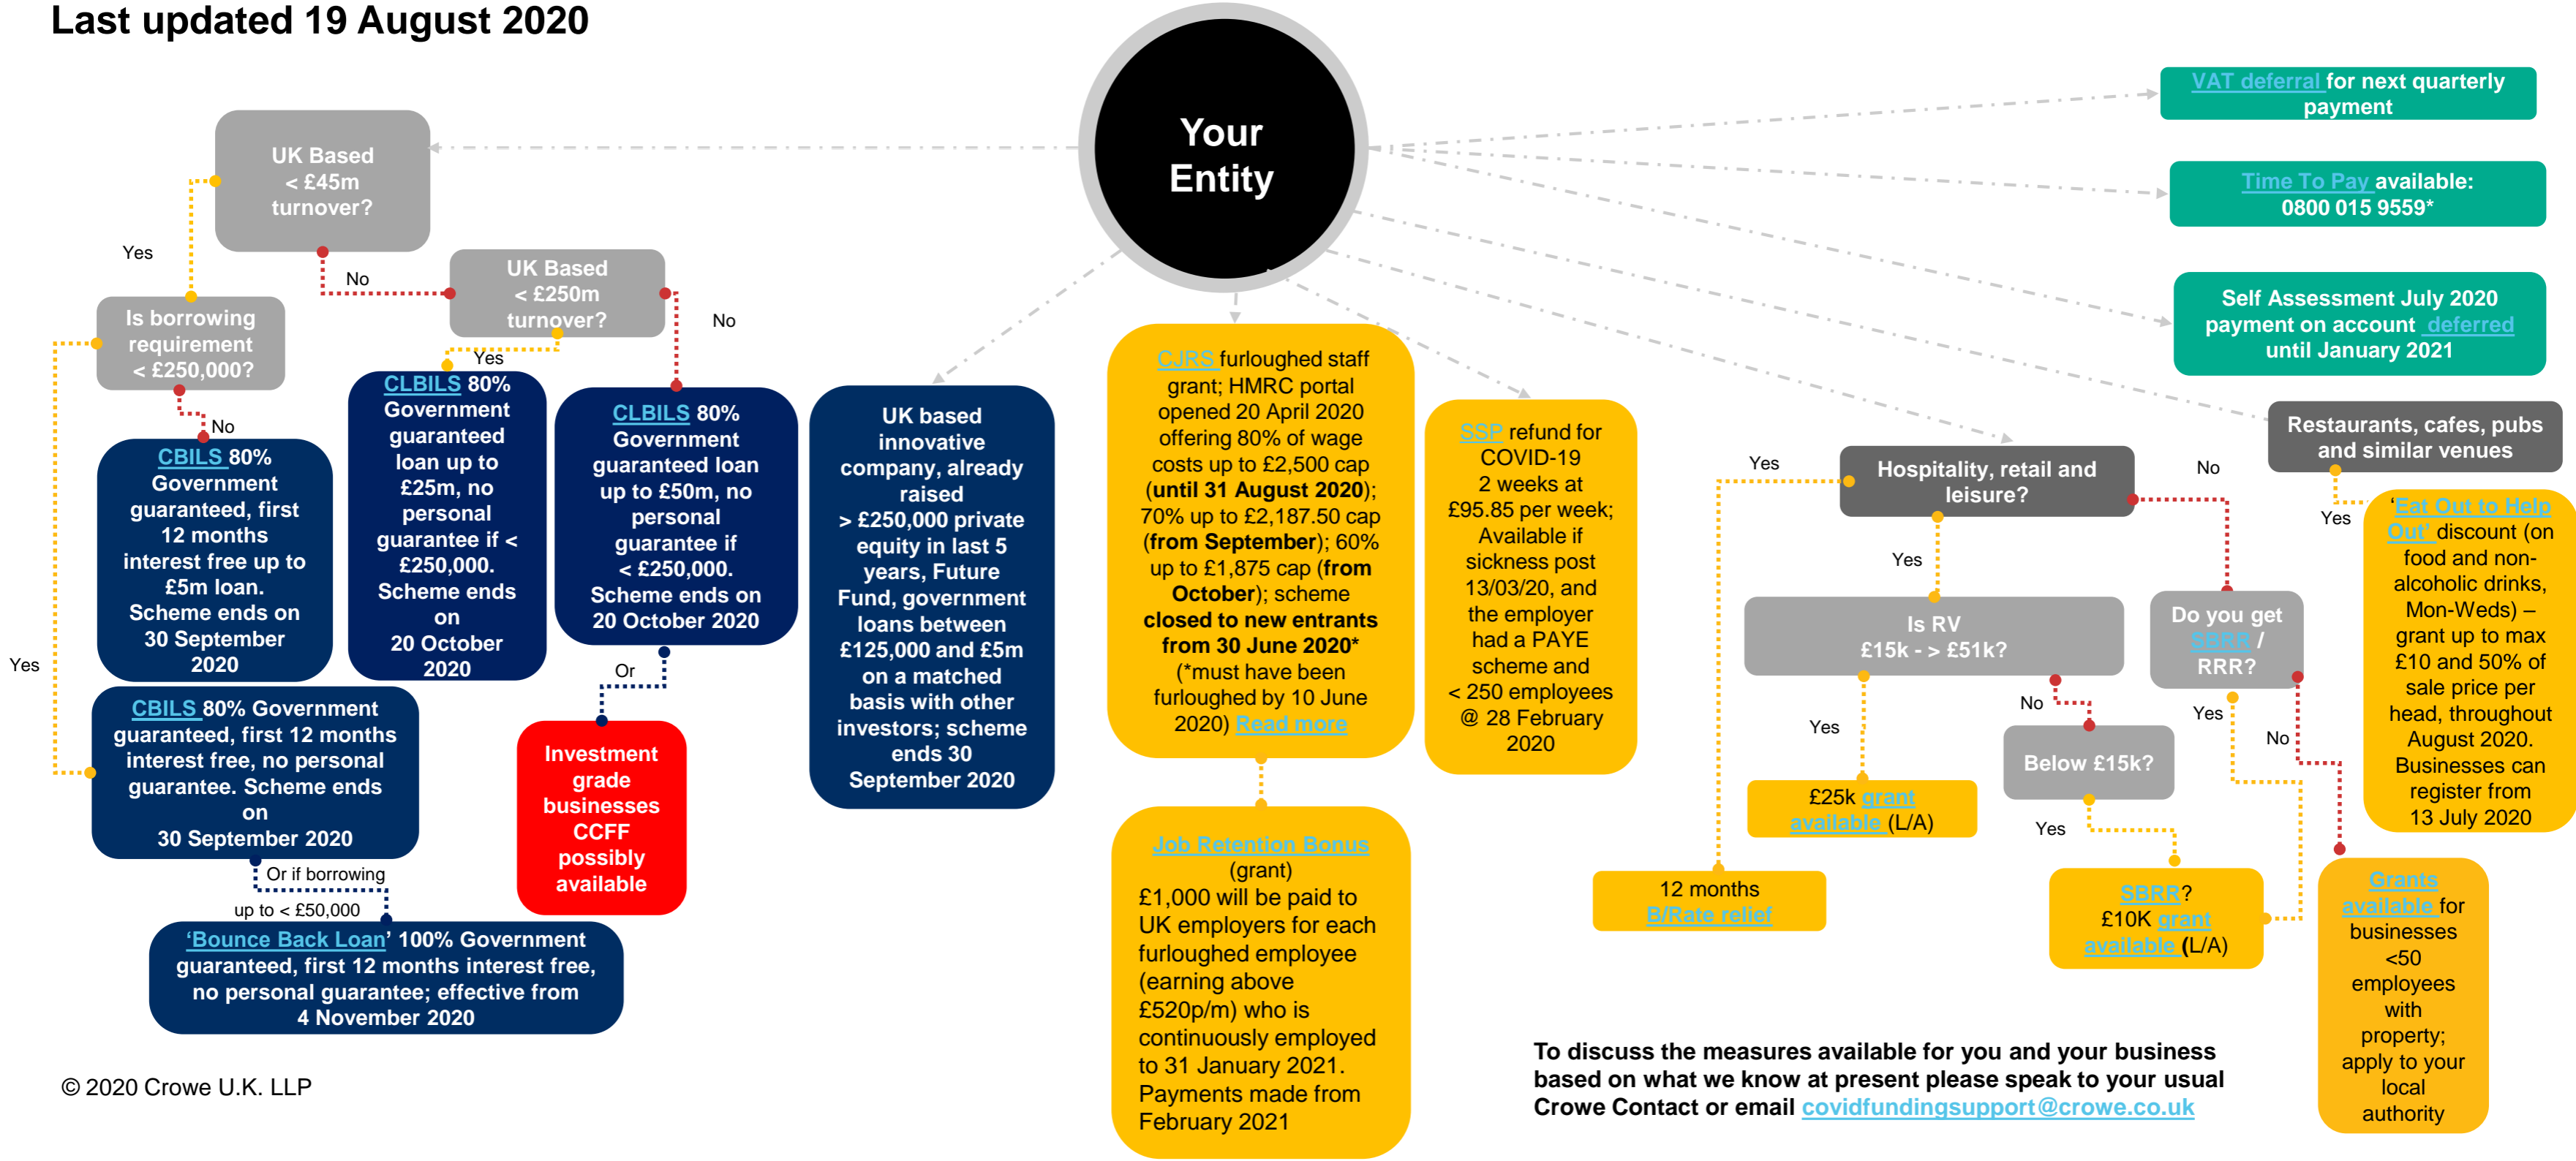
Last updated 19 August 2020

Your Entity

UK Based < £45m turnover?

Yes

No

UK Based < £250m turnover?

No

Yes

Is borrowing requirement < £250,000?

No

CBILS 80% Government guaranteed, first 12 months interest free up to £5m loan. Scheme ends on 30 September 2020

CLBILS 80% Government guaranteed loan up to £25m, no personal guarantee if < £250,000. Scheme ends on 20 October 2020

CLBILS 80% Government guaranteed loan up to £50m, no personal guarantee if < £250,000. Scheme ends on 20 October 2020

UK based innovative company, already raised > £250,000 private equity in last 5 years, Future Fund, government loans between £125,000 and £5m on a matched basis with other investors; scheme ends 30 September 2020

Yes

CBILS 80% Government guaranteed, first 12 months interest free, no personal guarantee. Scheme ends on 30 September 2020

Or

Investment grade businesses CCFF possibly available

Or if borrowing up to < £50,000

'Bounce Back Loan' 100% Government guaranteed, first 12 months interest free, no personal guarantee; effective from 4 November 2020

© 2020 Crowe U.K. LLP

CJRS furloughed staff grant; HMRC portal opened 20 April 2020 offering 80% of wage costs up to £2,500 cap (until 31 August 2020); 70% up to £2,187.50 cap (from September); 60% up to £1,875 cap (from October); scheme closed to new entrants from 30 June 2020* (*must have been furloughed by 10 June 2020) Read more

Job Retention Bonus (grant) £1,000 will be paid to UK employers for each furloughed employee (earning above £520p/m) who is continuously employed to 31 January 2021. Payments made from February 2021

SSP refund for COVID-19 2 weeks at £95.85 per week; Available if sickness post 13/03/20, and the employer had a PAYE scheme and < 250 employees @ 28 February 2020

VAT deferral for next quarterly payment

Time To Pay available: 0800 015 9559*

Self Assessment July 2020 payment on account deferred until January 2021

Restaurants, cafes, pubs and similar venues

Yes

'Eat Out to Help Out' discount (on food and non-alcoholic drinks, Mon-Weds) – grant up to max £10 and 50% of sale price per head, throughout August 2020. Businesses can register from 13 July 2020

Yes

Hospitality, retail and leisure?

No

Yes

Is RV £15k - > £51k?

Do you get SBRR / RRR?

Yes

No

No

Yes

Below £15k?

£25k grant available (L/A)

Yes

12 months B/Rate relief

SBRR? £10K grant available (L/A)

Grants available for businesses <50 employees with property; apply to your local authority

To discuss the measures available for you and your business based on what we know at present please speak to your usual Crowe Contact or email covidfundingsupport@crowe.co.uk